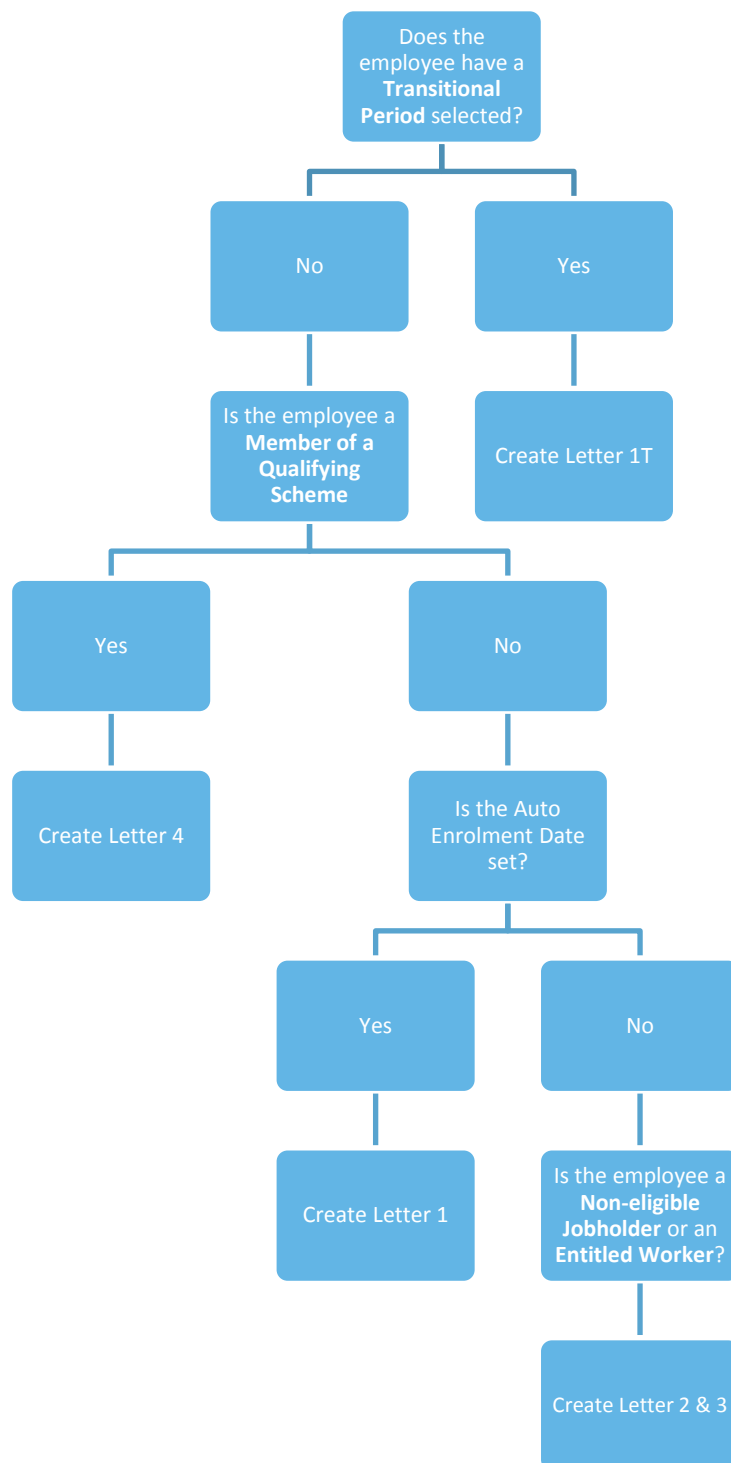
Does the employee have a **Transitional Period** selected?

No

Yes

Is the employee a **Member of a Qualifying Scheme**

Create Letter 1T

Yes

No

Create Letter 4

Is the Auto Enrolment Date set?

Yes

No

Create Letter 1

Is the employee a **Non-eligible Jobholder** or an **Entitled Worker**?

Create Letter 2 & 3